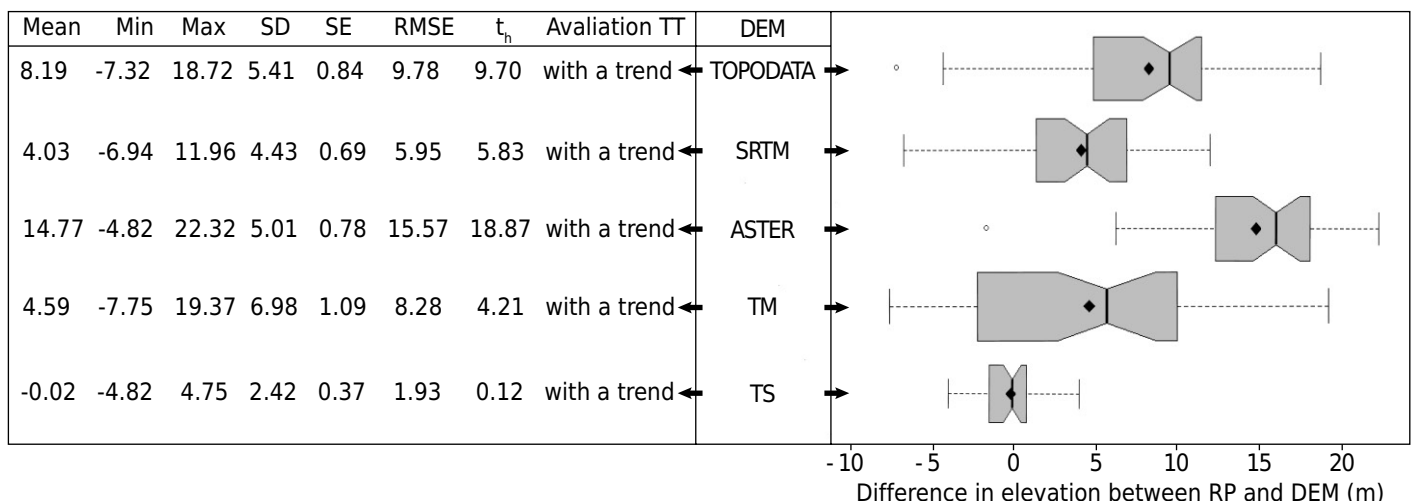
| Mean | Min | Max | SD | SE | RMSE | $t_h$ | Avaliation TT | DEM |
|---|---|---|---|---|---|---|---|---|
| 8.19 | -7.32 | 18.72 | 5.41 | 0.84 | 9.78 | 9.70 | with a trend | TOPODATA |
| 4.03 | -6.94 | 11.96 | 4.43 | 0.69 | 5.95 | 5.83 | with a trend | SRTM |
| 14.77 | -4.82 | 22.32 | 5.01 | 0.78 | 15.57 | 18.87 | with a trend | ASTER |
| 4.59 | -7.75 | 19.37 | 6.98 | 1.09 | 8.28 | 4.21 | with a trend | TM |
| -0.02 | -4.82 | 4.75 | 2.42 | 0.37 | 1.93 | 0.12 | with a trend | TS |

- 10 - 5 0 5 10 15 20
Difference in elevation between RP and DEM (m)